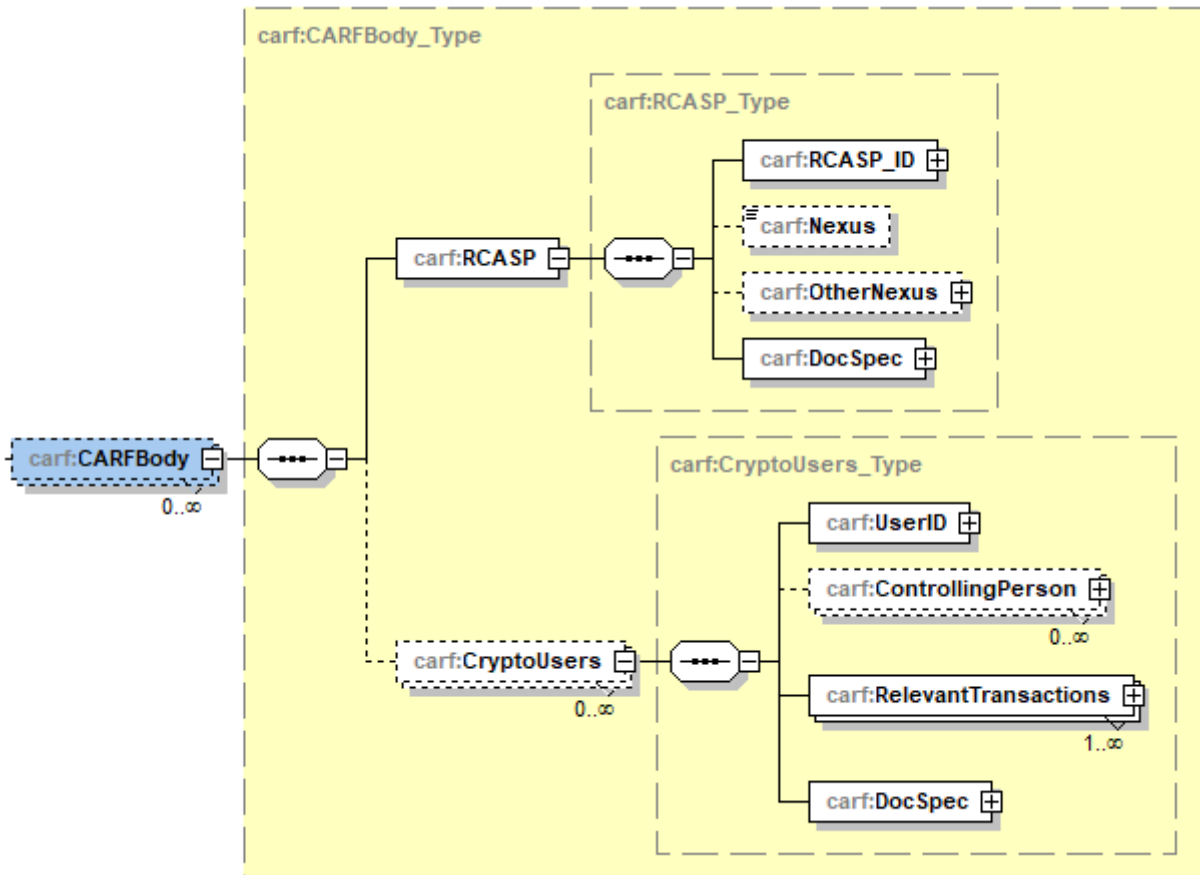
carf:CARFBody_Type

carf:RCASP_Type

carf:RCASP_ID

carf:Nexus

carf:OtherNexus

carf:DocSpec

carf:RCASP

carf:CARFBody

0..∞

carf:CryptoUsers_Type

carf:UserID

carf:ControllingPerson

0..∞

carf:CryptoUsers

0..∞

carf:RelevantTransactions

1..∞

carf:DocSpec